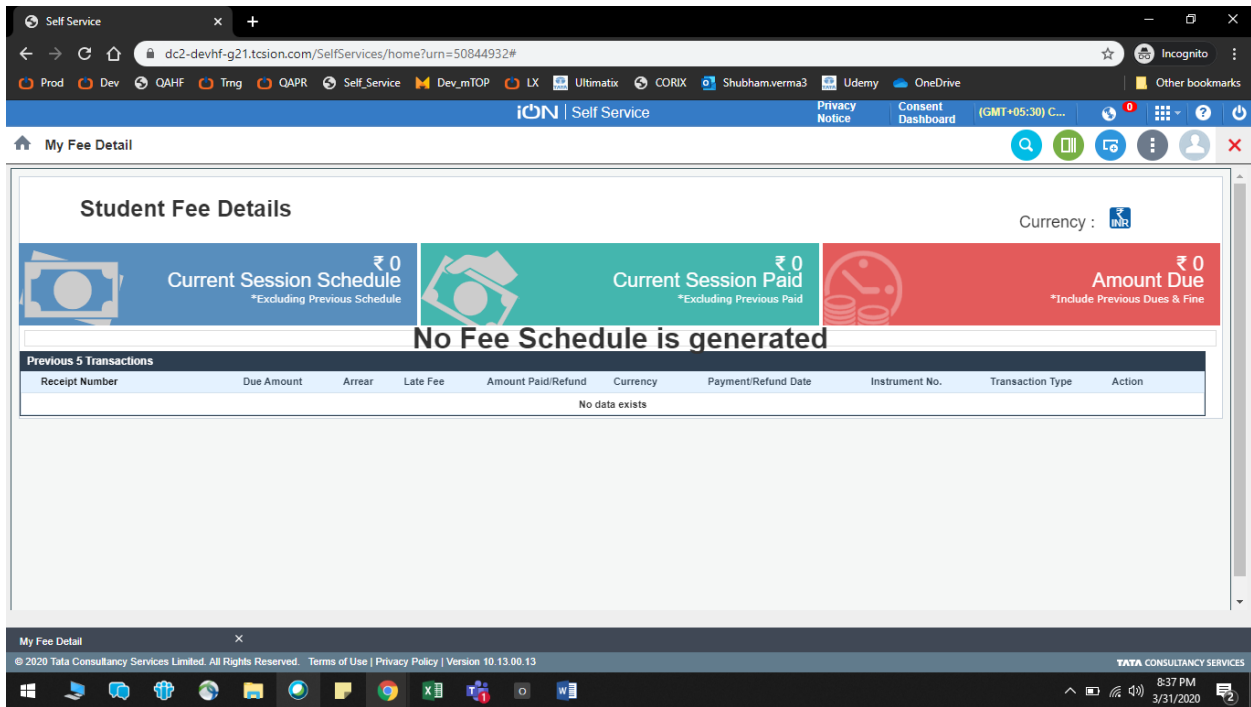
Self Service

dc2-devhf-g21.tcsion.com/SelfServices/home?urn=50844932#

Incognito

Prod Dev QAHF Trng QAPR Self_Service Dev_mTOP LX Ultimatix CORIX Shubham.verma3 Udemy OneDrive Other bookmarks

iON | Self Service

Privacy Notice

Consent Dashboard

(GMT+05:30) C...

0

My Fee Detail

Student Fee Details

Currency : INR

₹ 0
Current Session Schedule
*Excluding Previous Schedule

₹ 0
Current Session Paid
*Excluding Previous Paid

₹ 0
Amount Due
*Include Previous Dues & Fine

No Fee Schedule is generated

Previous 5 Transactions

| Receipt Number | Due Amount | Arrear | Late Fee | Amount Paid/Refund | Currency | Payment/Refund Date | Instrument No. | Transaction Type | Action |
|---|---|---|---|---|---|---|---|---|---|
| No data exists | | | | | | | | | |

My Fee Detail

© 2020 Tata Consultancy Services Limited. All Rights Reserved. Terms of Use | Privacy Policy | Version 10.13.00.13

TATA CONSULTANCY SERVICES

8:37 PM
3/31/2020